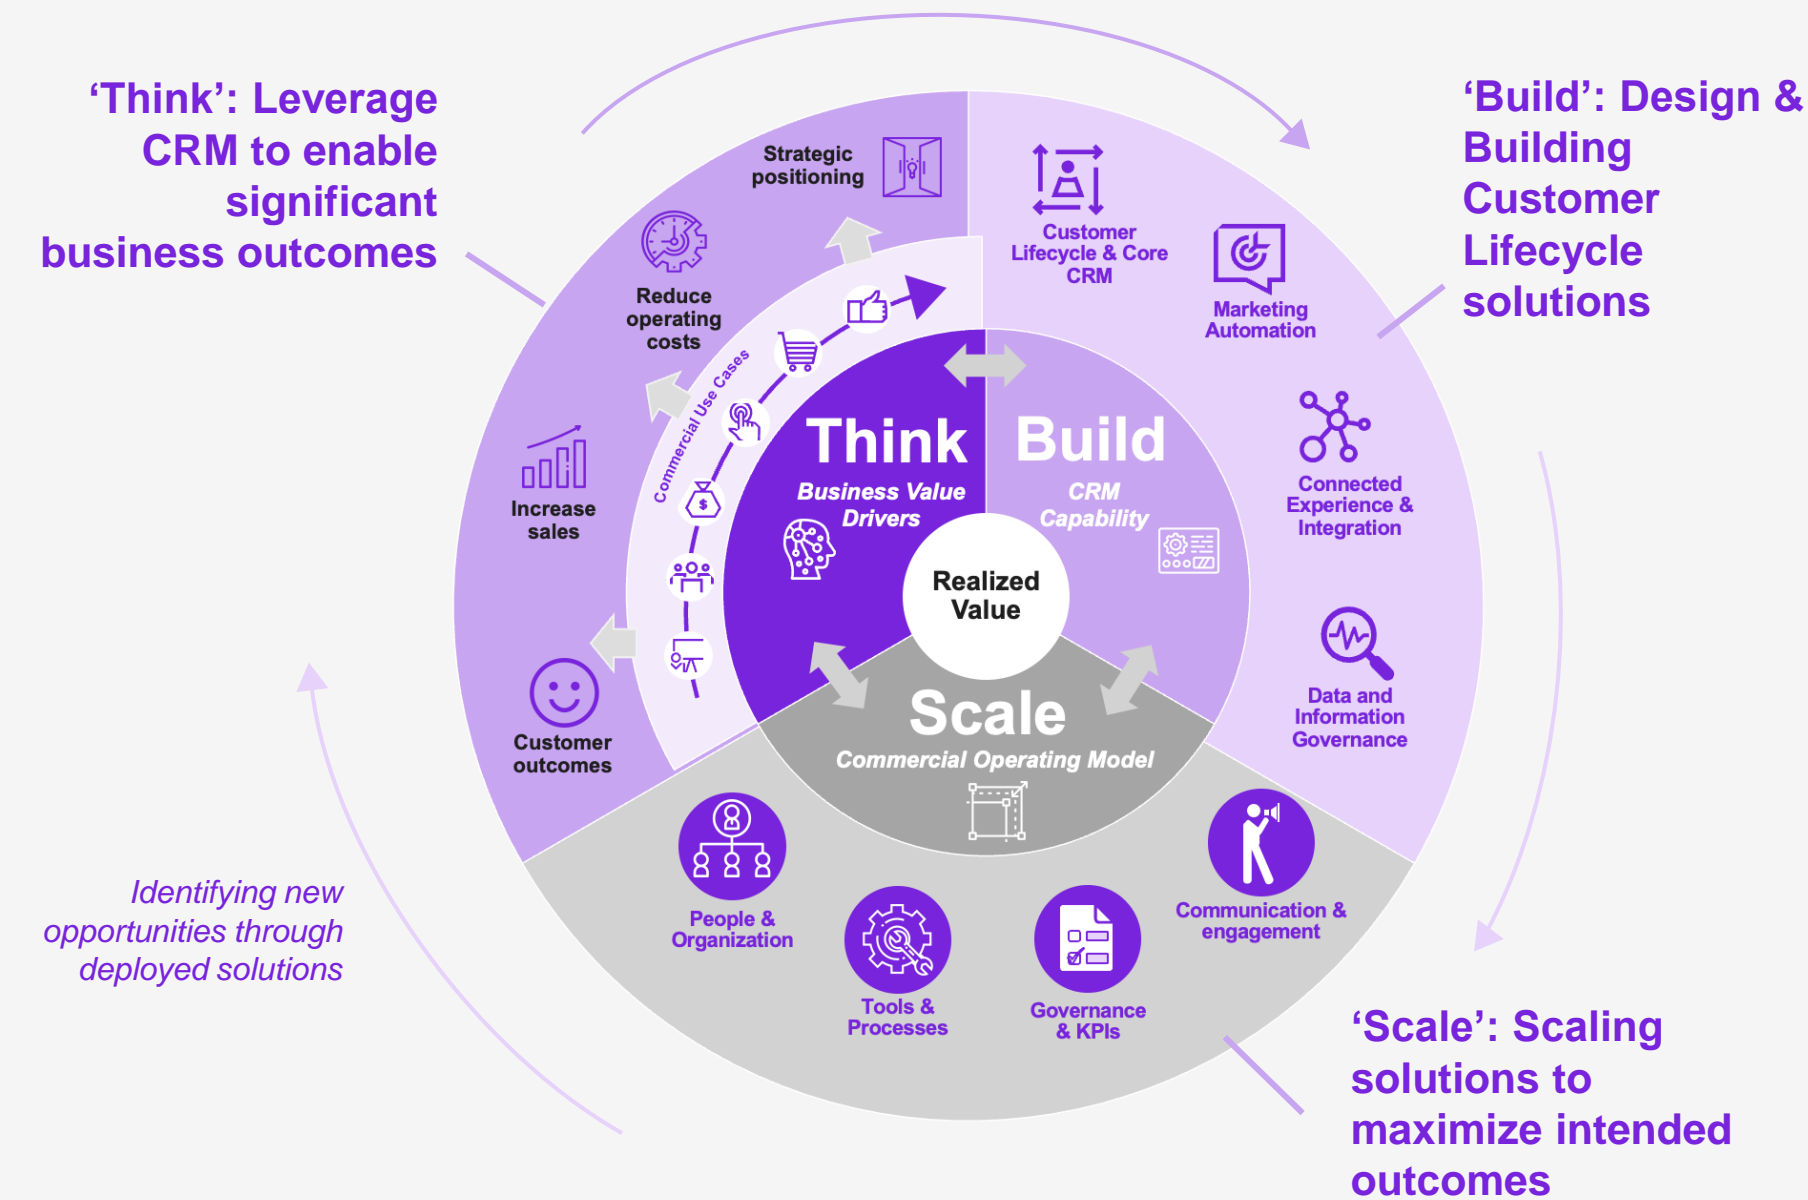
‘Think’: Leverage CRM to enable significant business outcomes

‘Build’: Design & Building Customer Lifecycle solutions

Strategic positioning

Reduce operating costs

Increase sales

Customer outcomes

Commercial Use Cases

Customer Lifecycle & Core CRM

Marketing Automation

Connected Experience & Integration

Data and Information Governance

Think
Business Value Drivers

Build
CRM Capability

Realized Value

Scale
Commercial Operating Model

People & Organization

Tools & Processes

Governance & KPIs

Communication & engagement

Identifying new opportunities through deployed solutions

‘Scale’: Scaling solutions to maximize intended outcomes